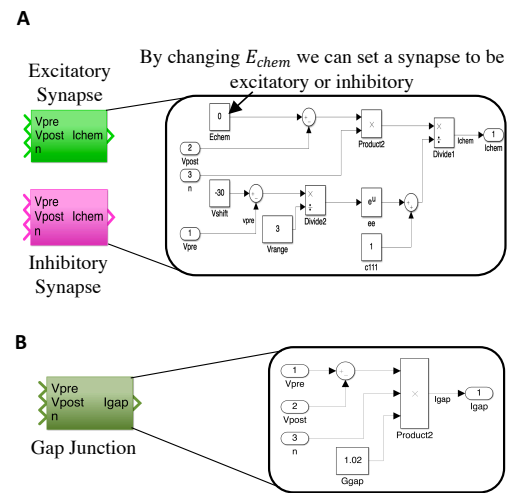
A

By changing $E_{chem}$ we can set a synapse to be excitatory or inhibitory

Excitatory Synapse

Vpre
Vpost Ichem
n

Inhibitory Synapse

Vpre
Vpost Ichem
n

0
Echem
2
Vpost
3
n
-30
Vshift
vpre
1
Vpre
3
Vrange
Divide2
Product2
$e^u$
ee
1
c111
Divide1
Ichem
1
Ichem

B

Vpre
Vpost Igap
n

Gap Junction

1
Vpre
2
Vpost
3
n
1.02
Ggap
Product2
Igap
1
Igap